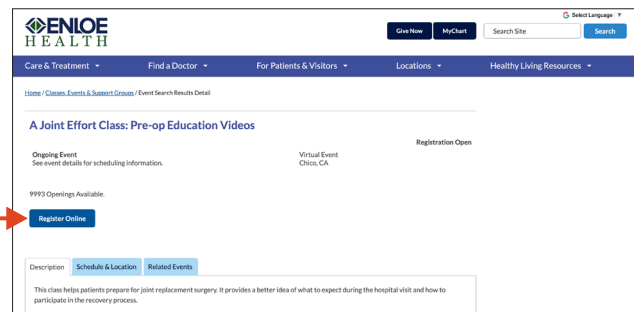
ENLOE HEALTH

Give Now MyChart Search Site Search

G Select Language ▼

Care & Treatment ▾ Find a Doctor ▾ For Patients & Visitors ▾ Locations ▾ Healthy Living Resources ▾

Home / Classes, Events & Support Groups / Event Search Results Detail

A Joint Effort Class: Pre-op Education Videos

Registration Open

Ongoing Event
See event details for scheduling information.

Virtual Event
Chico, CA

9993 Openings Available.

Register Online

Description Schedule & Location Related Events

This class helps patients prepare for joint replacement surgery. It provides a better idea of what to expect during the hospital visit and how to participate in the recovery process.